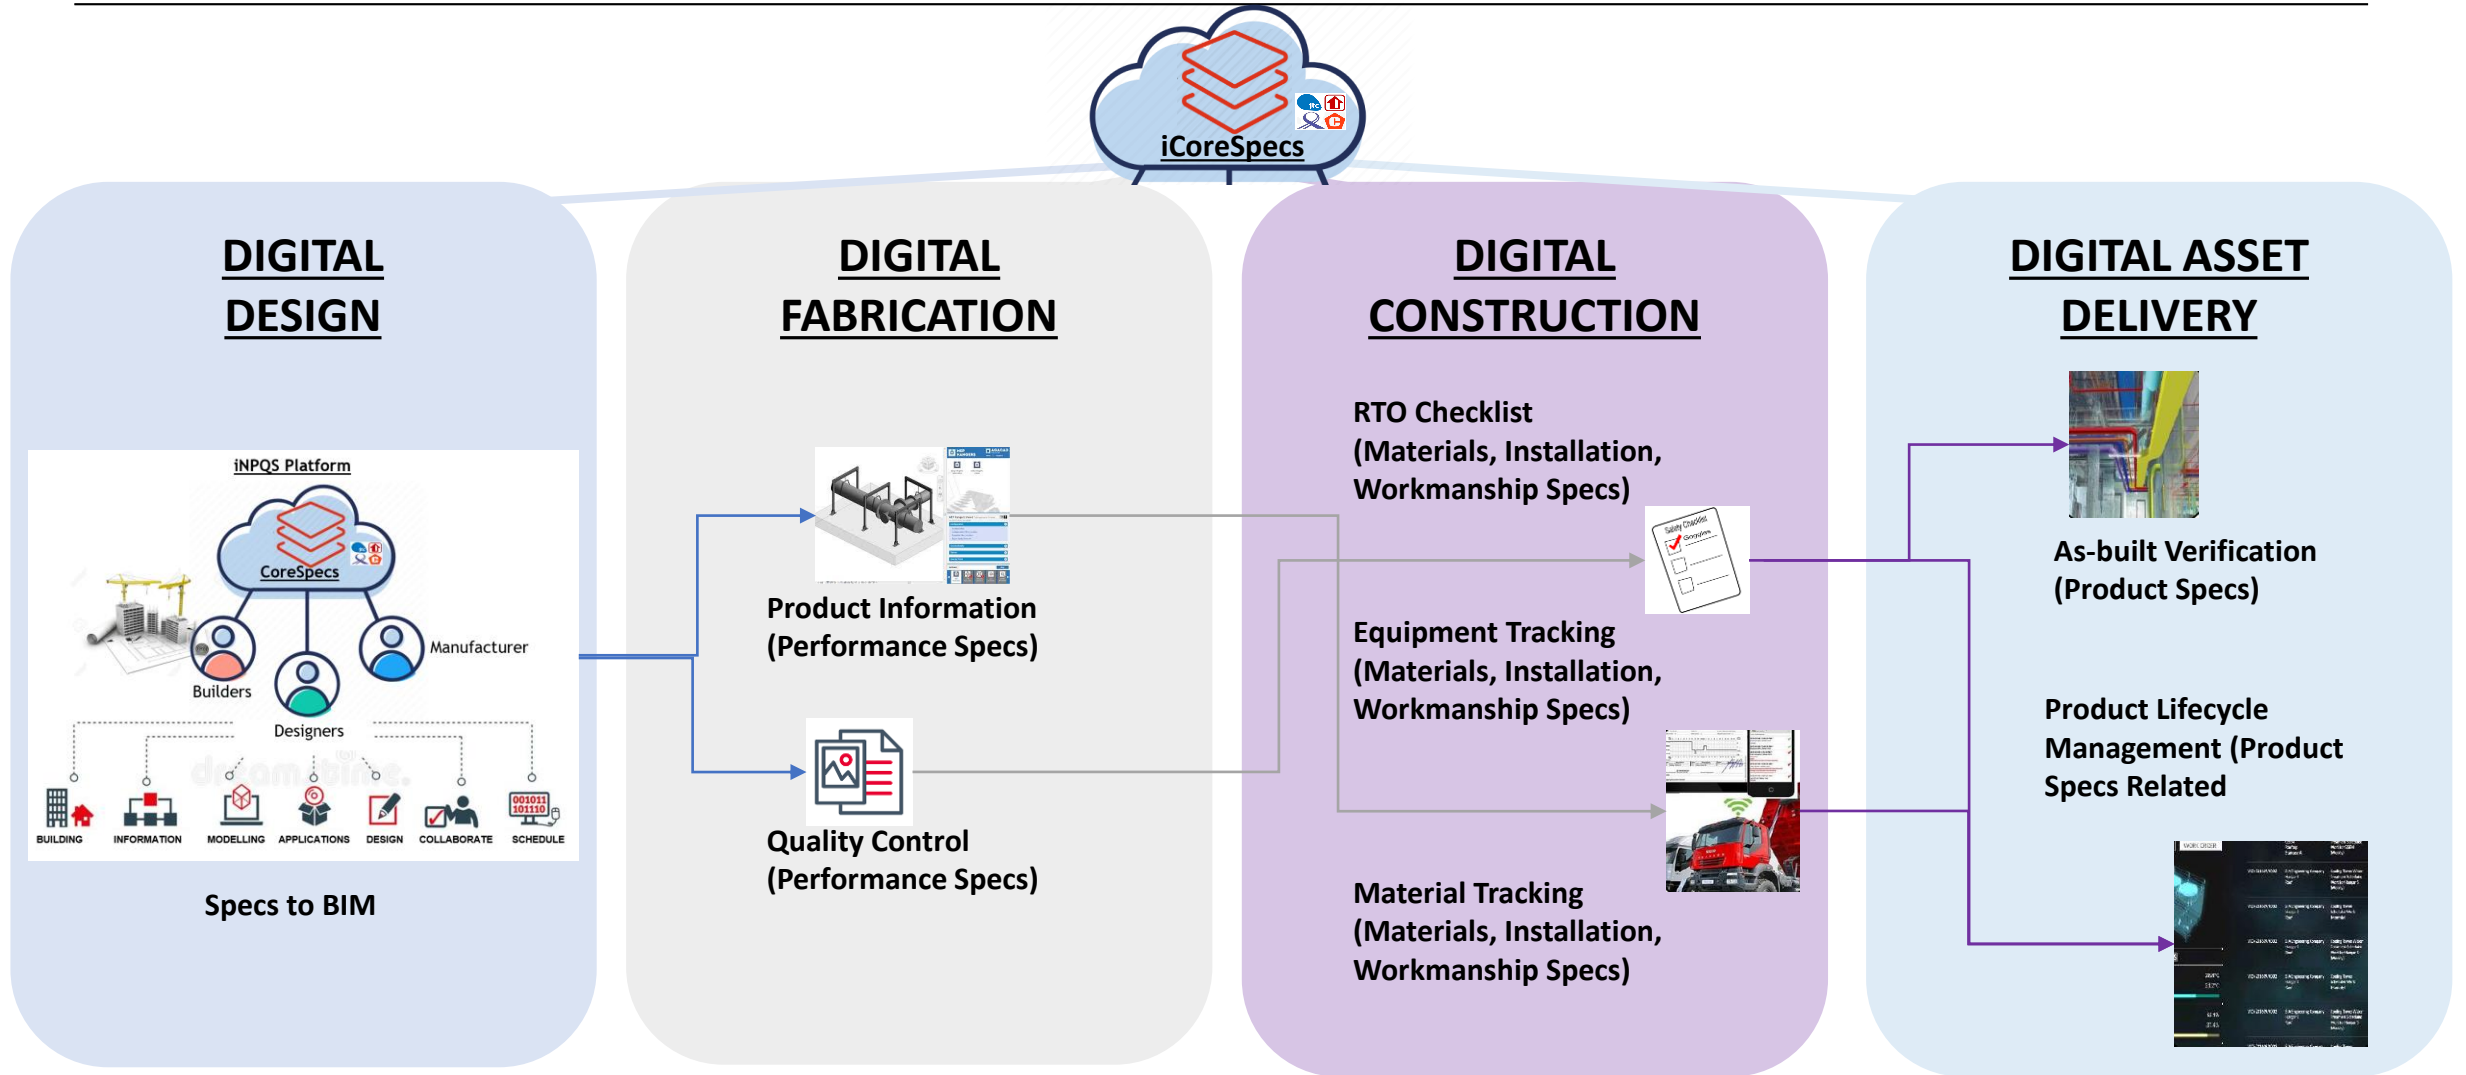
iCoreSpecs

DIGITAL DESIGN

iNPQS Platform

CoreSpecs

Builders

Manufacturer

Designers

BUILDING INFORMATION MODELLING APPLICATIONS DESIGN COLLABORATE SCHEDULE

Specs to BIM

DIGITAL FABRICATION

Product Information (Performance Specs)

Quality Control (Performance Specs)

DIGITAL CONSTRUCTION

RTO Checklist (Materials, Installation, Workmanship Specs)

Equipment Tracking (Materials, Installation, Workmanship Specs)

Material Tracking (Materials, Installation, Workmanship Specs)

DIGITAL ASSET DELIVERY

As-built Verification (Product Specs)

Product Lifecycle Management (Product Specs Related